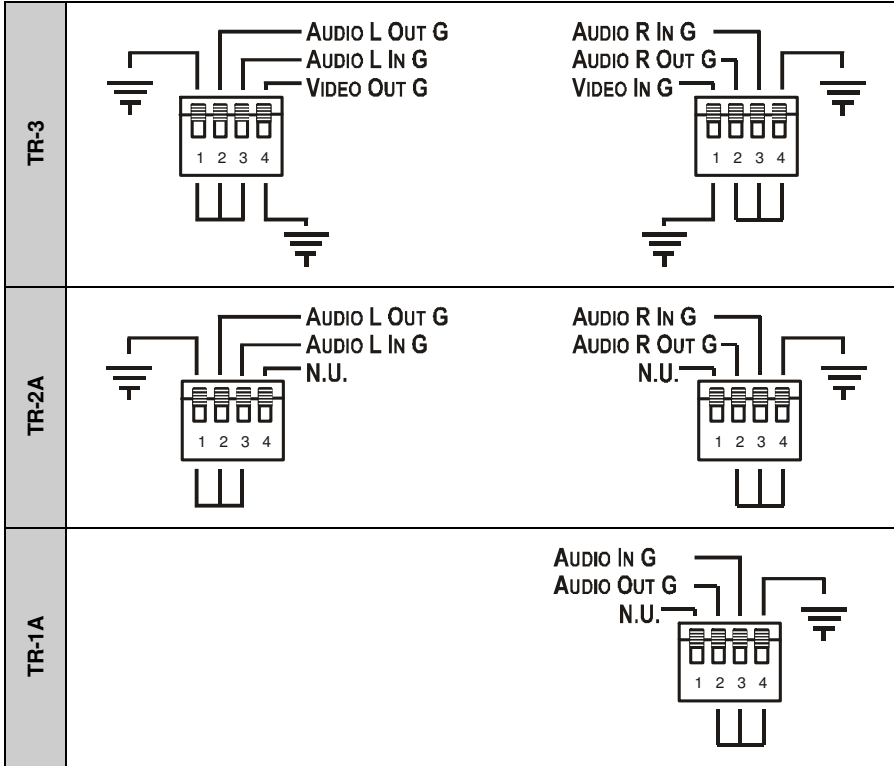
| | |
|---|---|
| TR-3 | AUDIO L OUT G<br>AUDIO L IN G<br>VIDEO OUT G<br>1 2 3 4<br><br>AUDIO R IN G<br>AUDIO R OUT G<br>VIDEO IN G<br>1 2 3 4 |
| TR-2A | AUDIO L OUT G<br>AUDIO L IN G<br>N.U.<br>1 2 3 4<br><br>AUDIO R IN G<br>AUDIO R OUT G<br>N.U.<br>1 2 3 4 |
| TR-1A | AUDIO IN G<br>AUDIO OUT G<br>N.U.<br>1 2 3 4 |